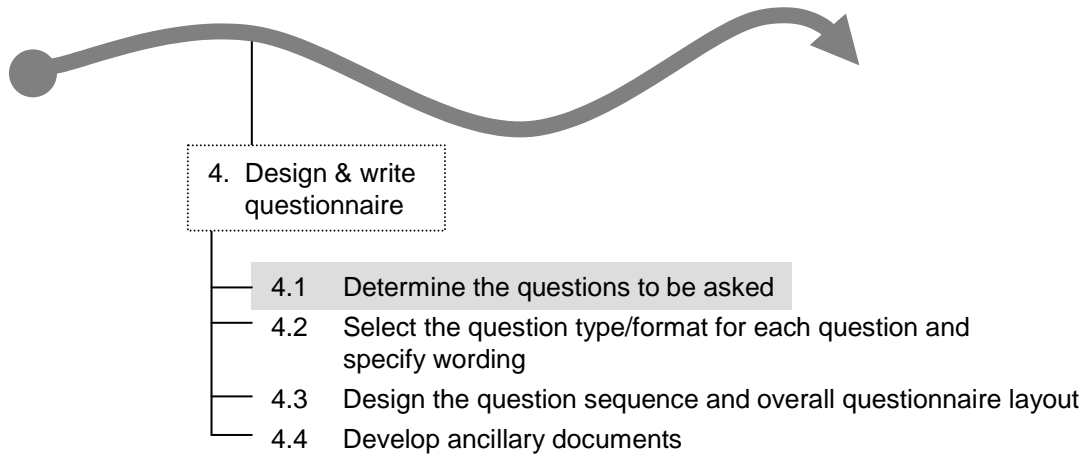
4. Design & write questionnaire

4.1 Determine the questions to be asked
4.2 Select the question type/format for each question and specify wording
4.3 Design the question sequence and overall questionnaire layout
4.4 Develop ancillary documents